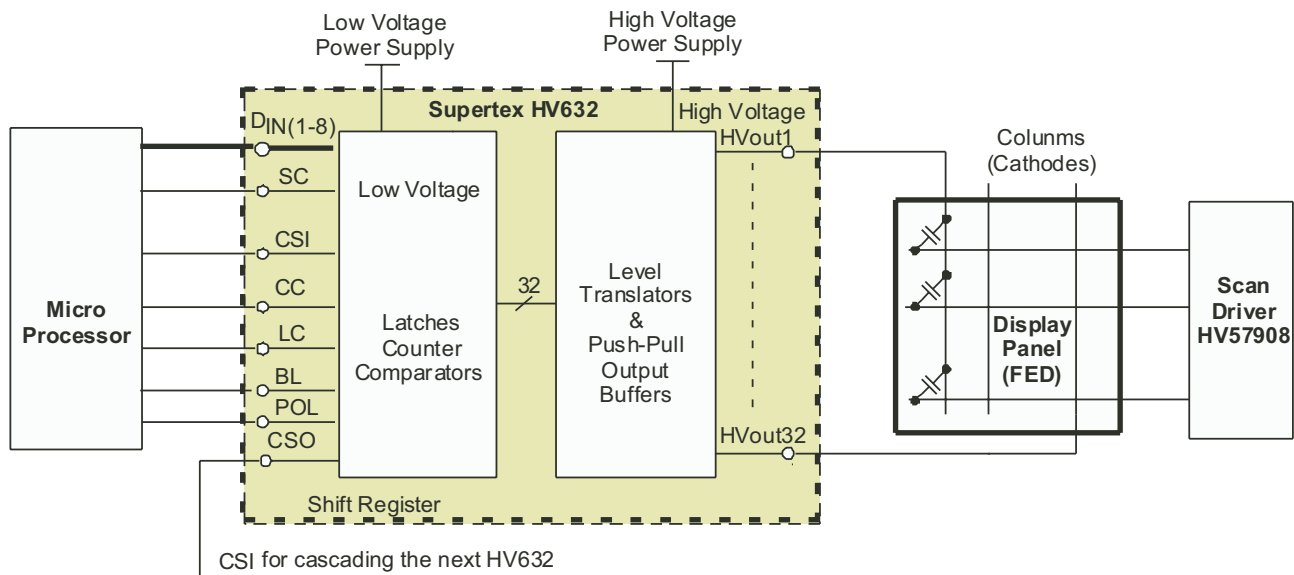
Low Voltage
Power Supply

High Voltage
Power Supply

Supertex HV632

High Voltage

$D_{IN(1-8)}$

HVout1

Colunms
(Cathodes)

SC

Low Voltage

CSI

CC

32

Level
Translators
&
Push-Pull
Output
Buffers

Micro
Processor

LC

Latches
Counter
Comparators

Display
Panel
(FED)

Scan
Driver
HV57908

BL

POL

CSO

HVout32

Shift Register

CSI for cascading the next HV632